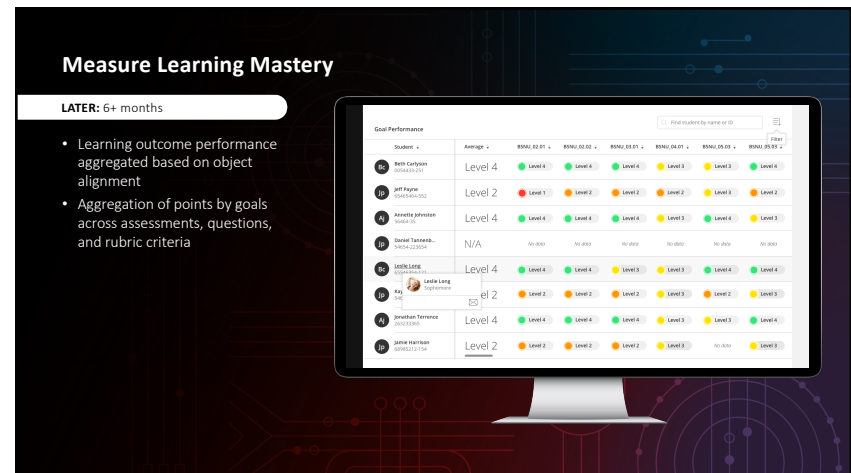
Measure Learning Mastery

LATER: 6+ months

• Learning outcome performance aggregated based on object alignment
• Aggregation of points by goals across assessments, questions, and rubric criteria

Goal Performance

Find student by name or ID

Filter

| Student | Average | BSNU_02.01 | BSNU_02.02 | BSNU_03.01 | BSNU_04.01 | BSNU_09.03 | BSNU_09.03 |
|---|---|---|---|---|---|---|---|
| Bc Beth Carlyson 0054433-251 | Level 4 | Level 4 | Level 4 | Level 4 | Level 3 | Level 3 | Level 4 |
| Jp Jeff Payne 65465464-552 | Level 2 | Level 1 | Level 2 | Level 2 | Level 2 | Level 3 | Level 2 |
| Aj Annette Johnson 56464-35 | Level 4 | Level 4 | Level 4 | Level 4 | Level 3 | Level 4 | Level 3 |
| Jp Daniel Tannenb... 54654-223654 | N/A | No data | No data | No data | No data | No data | No data |
| Bc Leslie Long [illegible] | Level 4 | Level 4 | Level 4 | Level 3 | Level 4 | Level 4 | Level 4 |
| Jp Kay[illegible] 54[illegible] | Level 2 | Level 2 | Level 2 | Level 2 | Level 3 | Level 2 | Level 3 |
| Aj Jonathan Terrence 263233365 | Level 4 | Level 4 | Level 4 | Level 4 | Level 3 | Level 3 | Level 4 |
| Jp Jamie Harrison 68985212-154 | Level 2 | Level 2 | Level 2 | Level 2 | Level 3 | No data | Level 2 |

Leslie Long
Sophomore